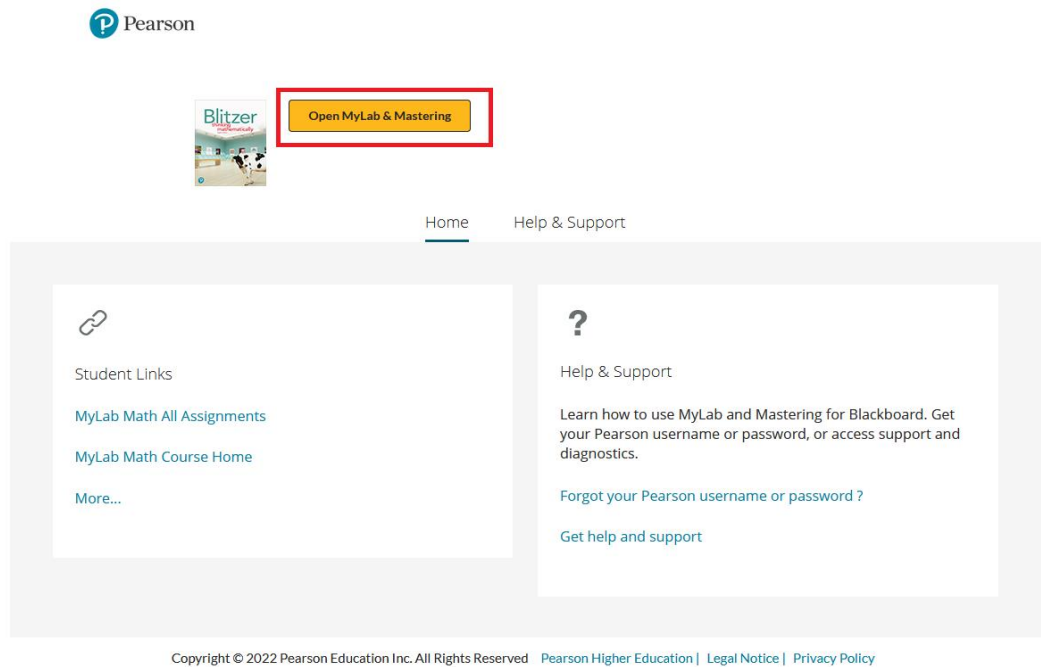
Pearson

Blitzer
thinking mathematically

Open MyLab & Mastering

Home Help & Support

Student Links

MyLab Math All Assignments

MyLab Math Course Home

More...

?

Help & Support

Learn how to use MyLab and Mastering for Blackboard. Get your Pearson username or password, or access support and diagnostics.

Forgot your Pearson username or password ?

Get help and support

Copyright © 2022 Pearson Education Inc. All Rights Reserved Pearson Higher Education | Legal Notice | Privacy Policy